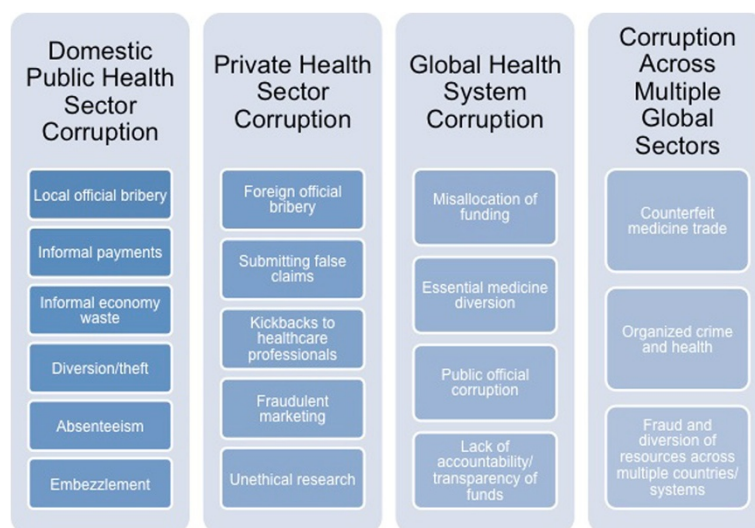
Domestic Public Health Sector Corruption

Local official bribery

Informal payments

Informal economy waste

Diversion/theft

Absenteeism

Embezzlement

Private Health Sector Corruption

Foreign official bribery

Submitting false claims

Kickbacks to healthcare professionals

Fraudulent marketing

Unethical research

Global Health System Corruption

Misallocation of funding

Essential medicine diversion

Public official corruption

Lack of accountability/ transparency of funds

Corruption Across Multiple Global Sectors

Counterfeit medicine trade

Organized crime and health

Fraud and diversion of resources across multiple countries/ systems